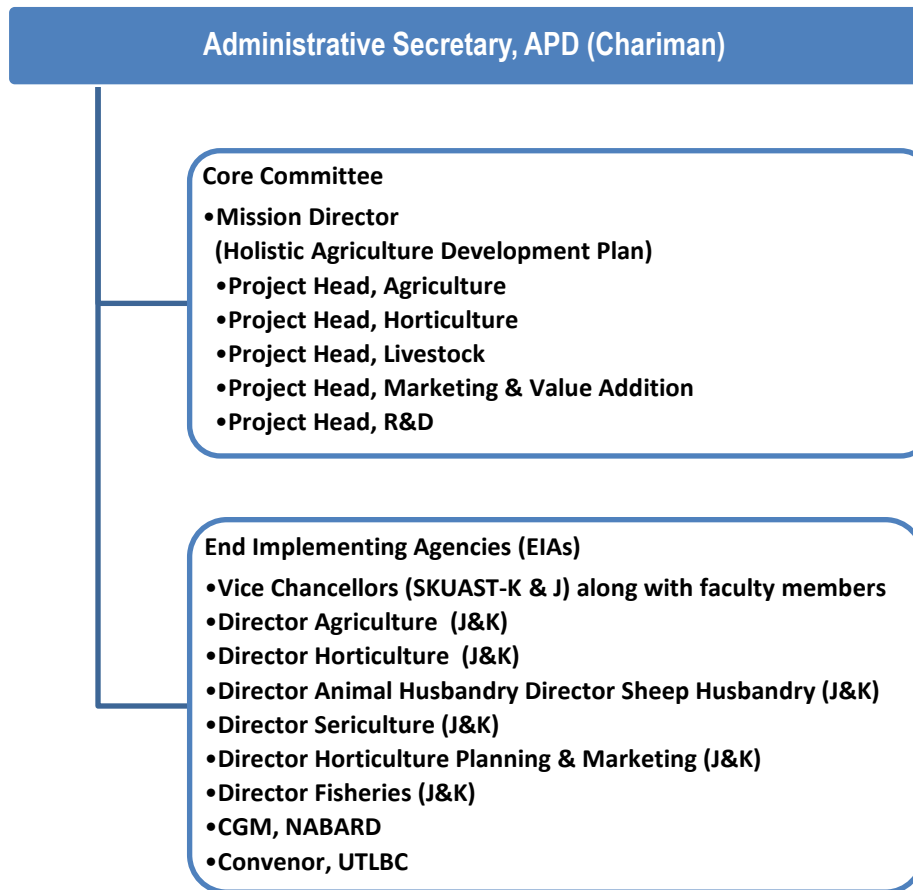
Administrative Secretary, APD (Chariman)

Core Committee
•Mission Director
(Holistic Agriculture Development Plan)
•Project Head, Agriculture
•Project Head, Horticulture
•Project Head, Livestock
•Project Head, Marketing & Value Addition
•Project Head, R&D

End Implementing Agencies (EIAs)
•Vice Chancellors (SKUAST-K & J) along with faculty members
•Director Agriculture (J&K)
•Director Horticulture (J&K)
•Director Animal Husbandry Director Sheep Husbandry (J&K)
•Director Sericulture (J&K)
•Director Horticulture Planning & Marketing (J&K)
•Director Fisheries (J&K)
•CGM, NABARD
•Convenor, UTLBC